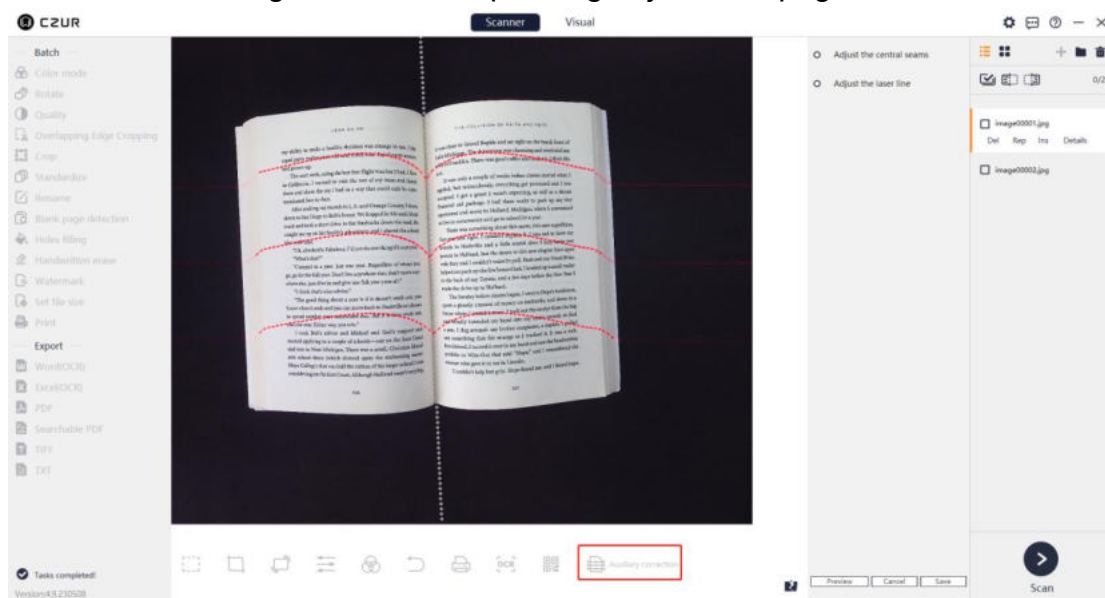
CZUR

Scanner Visual

Batch
Color mode
Rotate
Quality
Overlapping Edge Cropping
Crop
Standardize
Rename
Blank page detection
Holes filling
Handwritten erase
Watermark
Set file size
Print

Export
Word(OCR)
Excel(OCR)
PDF
Searchable PDF
TIFF
TXT

Tasks completed!
Version:4.9.230508

Adjust the central seams
Adjust the laser line

0/2

image00001.jpg
Del Rep Ins Details
image00002.jpg

Auxiliary correction

Preview Cancel Save

Scan